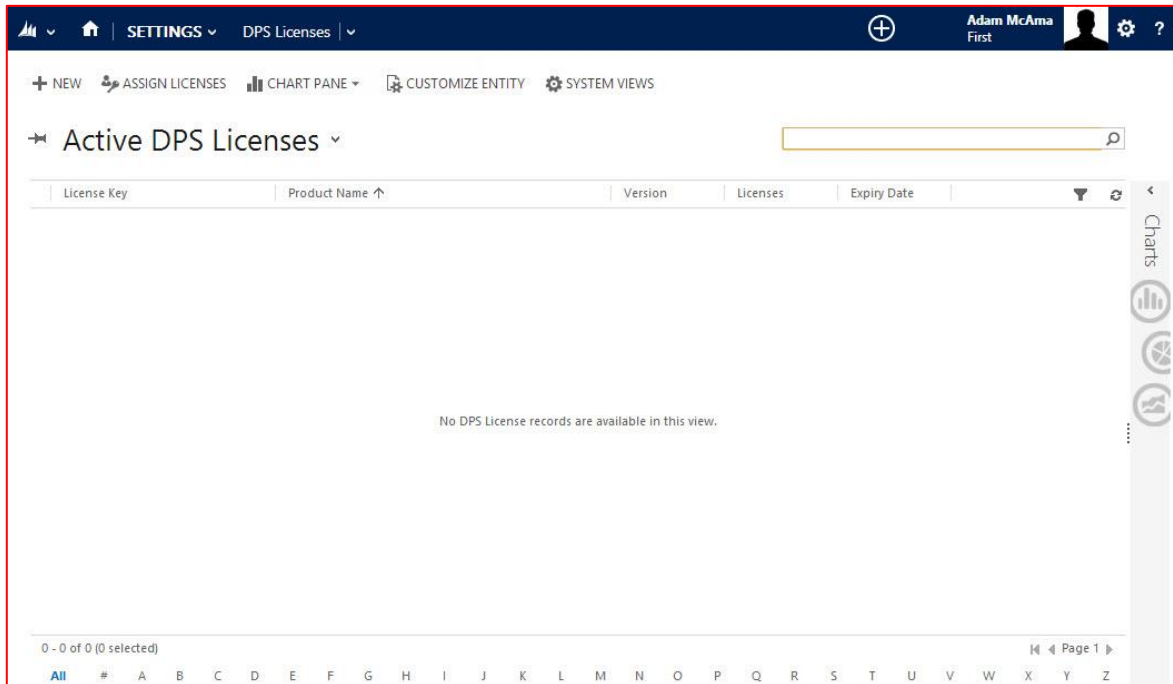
SETTINGS DPS Licenses

Adam McAma
First

+ NEW ASSIGN LICENSES CHART PANE CUSTOMIZE ENTITY SYSTEM VIEWS

Active DPS Licenses

| License Key | Product Name ↑ | Version | Licenses | Expiry Date |
|---|---|---|---|---|

Charts

No DPS License records are available in this view.

0 - 0 of 0 (0 selected)

Page 1

All # A B C D E F G H I J K L M N O P Q R S T U V W X Y Z